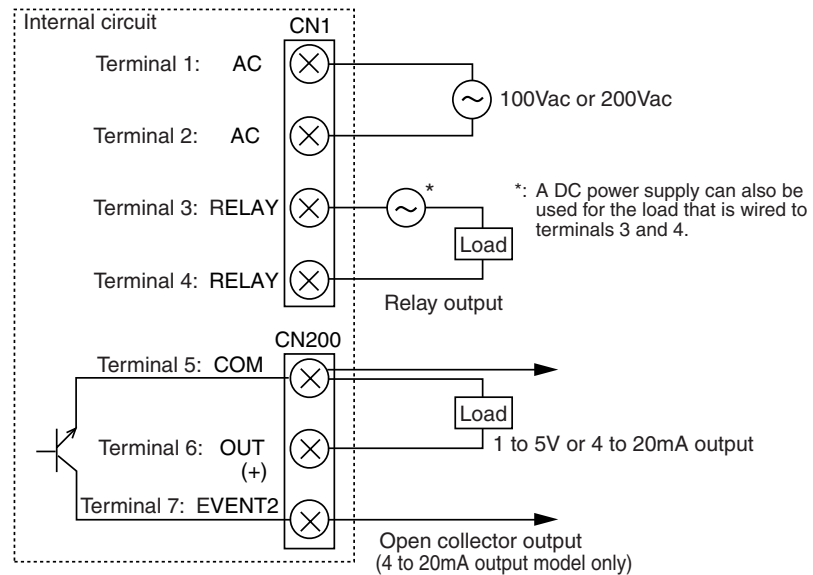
Internal circuit

CN1

Terminal 1: AC

Terminal 2: AC

Terminal 3: RELAY

Terminal 4: RELAY

100Vac or 200Vac

*

*: A DC power supply can also be used for the load that is wired to terminals 3 and 4.

Load

Relay output

CN200

Terminal 5: COM

Terminal 6: OUT (+)

Terminal 7: EVENT2

Load

1 to 5V or 4 to 20mA output

Open collector output
(4 to 20mA output model only)